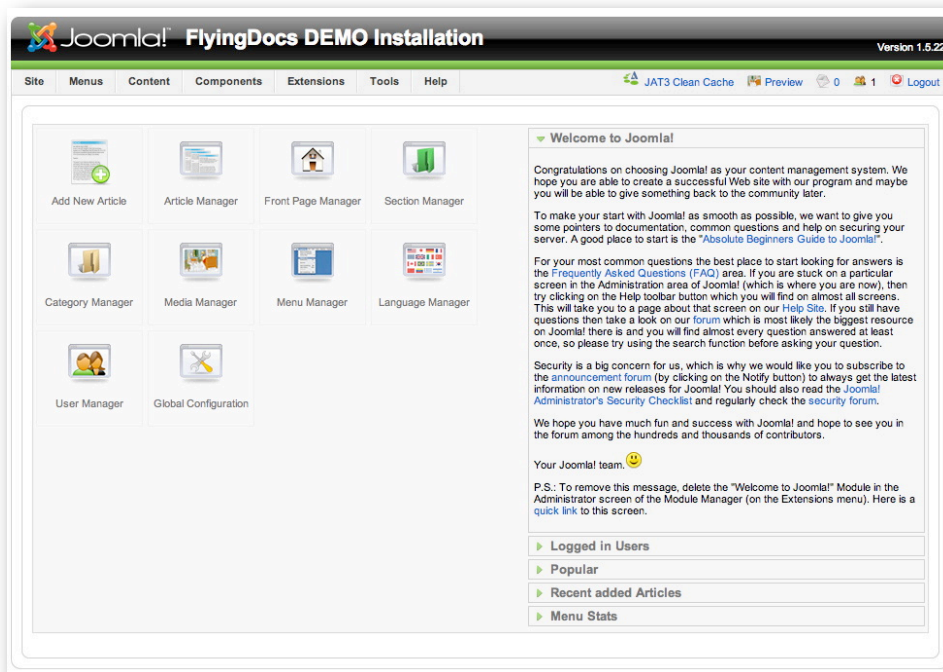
Joomla! FlyingDocs DEMO Installation

Version 1.5.22

Site Menus Content Components Extensions Tools Help

JAT3 Clean Cache Preview 0 1 Logout

Add New Article
Article Manager
Front Page Manager
Section Manager
Category Manager
Media Manager
Menu Manager
Language Manager
User Manager
Global Configuration

Welcome to Joomla!

Congratulations on choosing Joomla! as your content management system. We hope you are able to create a successful Web site with our program and maybe you will be able to give something back to the community later.

To make your start with Joomla! as smooth as possible, we want to give you some pointers to documentation, common questions and help on securing your server. A good place to start is the "Absolute Beginners Guide to Joomla!".

For your most common questions the best place to start looking for answers is the Frequently Asked Questions (FAQ) area. If you are stuck on a particular screen in the Administration area of Joomla! (which is where you are now), then try clicking on the Help toolbar button which you will find on almost all screens. This will take you to a page about that screen on our Help Site. If you still have questions then take a look on our forum which is most likely the biggest resource on Joomla! there is and you will find almost every question answered at least once, so please try using the search function before asking your question.

Security is a big concern for us, which is why we would like you to subscribe to the announcement forum (by clicking on the Notify button) to always get the latest information on new releases for Joomla! You should also read the Joomla! Administrator's Security Checklist and regularly check the security forum.

We hope you have much fun and success with Joomla! and hope to see you in the forum among the hundreds and thousands of contributors.

Your Joomla! team.

P.S.: To remove this message, delete the "Welcome to Joomla!" Module in the Administrator screen of the Module Manager (on the Extensions menu). Here is a quick link to this screen.

Logged in Users
Popular
Recent added Articles
Menu Stats